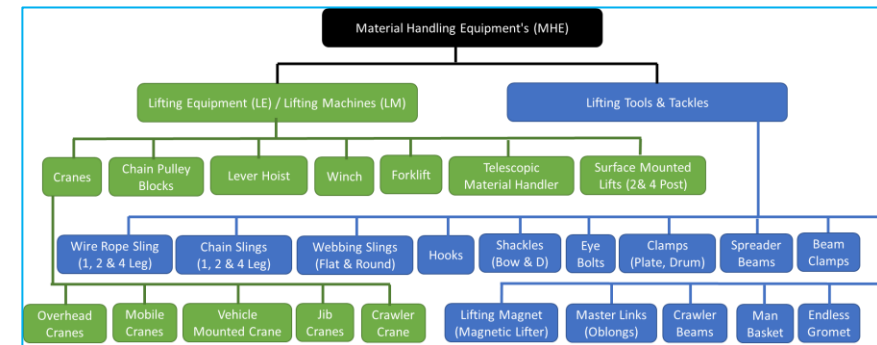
Material Handling Equipment's (MHE)

Lifting Equipment (LE) / Lifting Machines (LM)

Lifting Tools & Tackles

Cranes

Chain Pulley Blocks

Lever Hoist

Winch

Forklift

Telescopic Material Handler

Surface Mounted Lifts (2& 4 Post)

Wire Rope Sling (1, 2 & 4 Leg)

Chain Slings (1, 2 & 4 Leg)

Webbing Slings (Flat & Round)

Hooks

Shackles (Bow & D)

Eye Bolts

Clamps (Plate, Drum)

Spreader Beams

Beam Clamps

Overhead Cranes

Mobile Cranes

Vehicle Mounted Crane

Jib Cranes

Crawler Crane

Lifting Magnet (Magnetic Lifter)

Master Links (Oblongs)

Crawler Beams

Man Basket

Endless Gromet